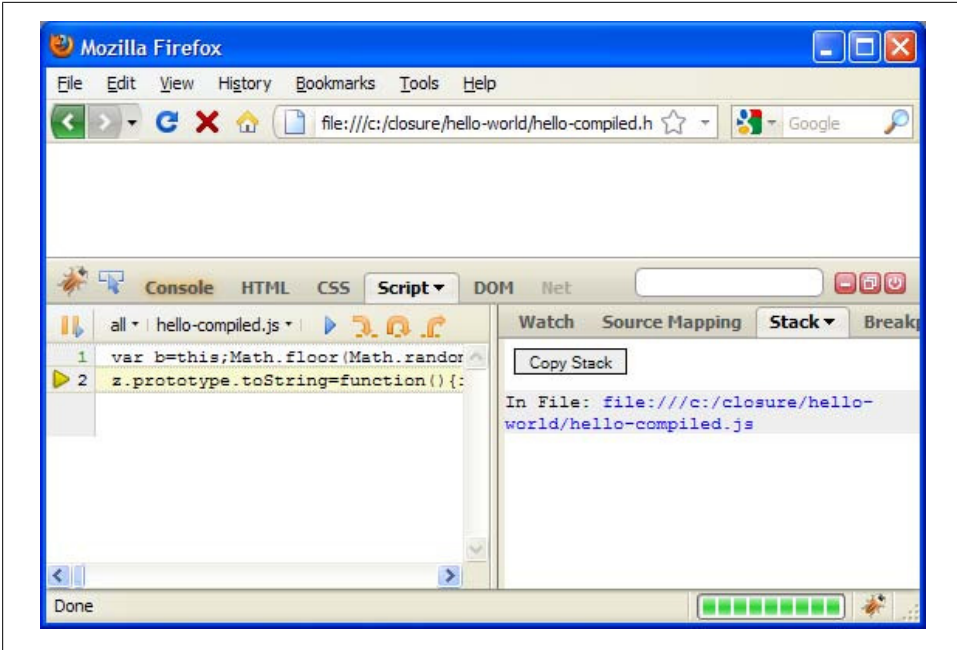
Mozilla Firefox

File Edit View History Bookmarks Tools Help

file:///c:/closure/hello-world/hello-compiled.h

Google

Console HTML CSS Script DOM Net

all hello-compiled.js

Watch Source Mapping Stack Breakp

1 var b=this;Math.floor(Math.randor
2 z.prototype.toString=function(){:

Copy Stack

In File: file:///c:/closure/hello-world/hello-compiled.js

Done